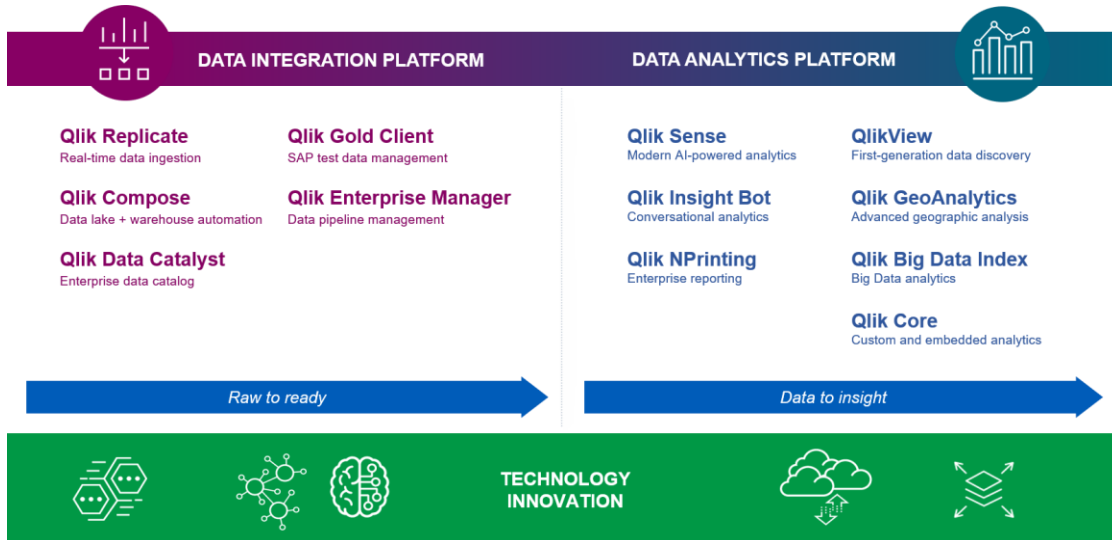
DATA INTEGRATION PLATFORM

Qlik Replicate
Real-time data ingestion

Qlik Compose
Data lake + warehouse automation

Qlik Data Catalyst
Enterprise data catalog

Qlik Gold Client
SAP test data management

Qlik Enterprise Manager
Data pipeline management

Raw to ready

DATA ANALYTICS PLATFORM

Qlik Sense
Modern AI-powered analytics

Qlik Insight Bot
Conversational analytics

Qlik NPrinting
Enterprise reporting

QlikView
First-generation data discovery

Qlik GeoAnalytics
Advanced geographic analysis

Qlik Big Data Index
Big Data analytics

Qlik Core
Custom and embedded analytics

Data to insight

TECHNOLOGY INNOVATION